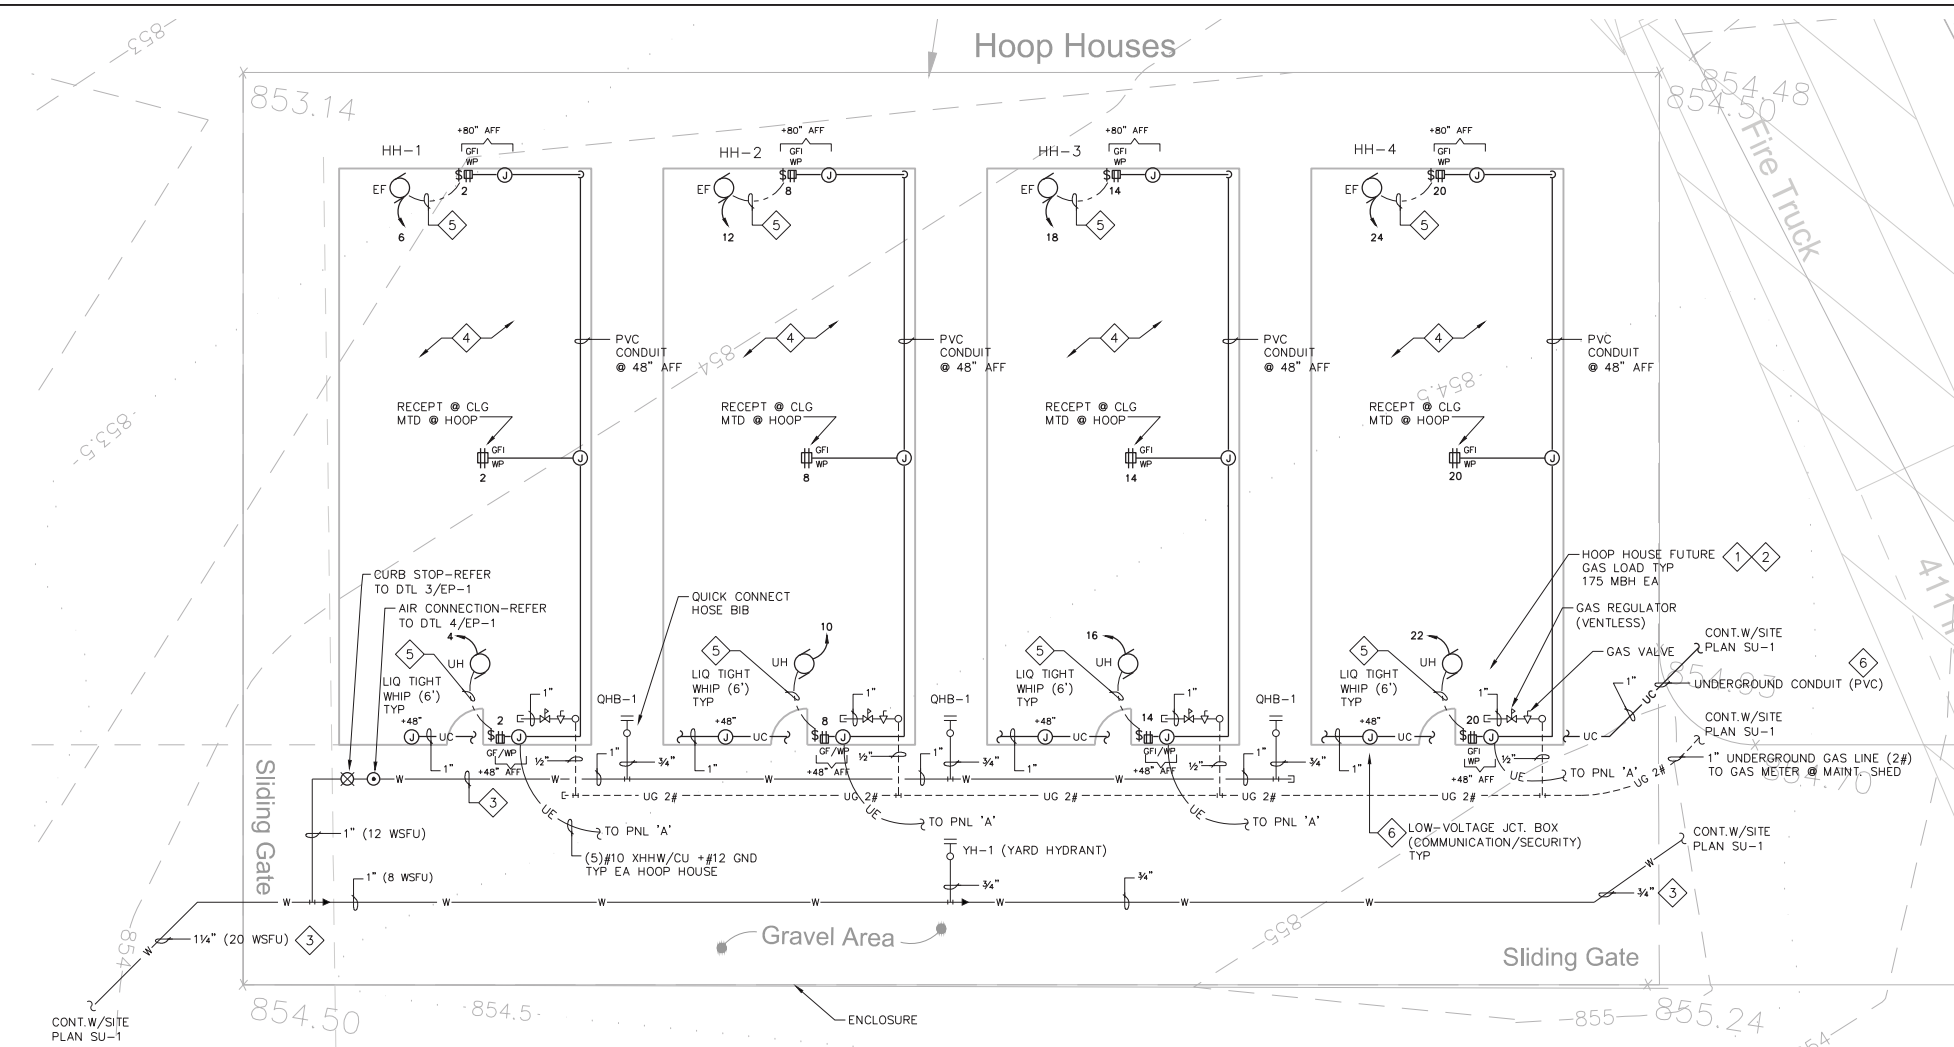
Hoop Houses

853.14

854.50 854.48

Fire Truck

853

853.5

HH-1

+80" AFF
GFI
WP
$ 2 J
EF
6
5

HH-2

+80" AFF
GFI
WP
$ 8 J
EF
12
5

HH-3

+80" AFF
GFI
WP
$ 14 J
EF
18
5

HH-4

+80" AFF
GFI
WP
$ 20 J
EF
24
5

4

PVC CONDUIT @ 48" AFF

4

PVC CONDUIT @ 48" AFF

4

PVC CONDUIT @ 48" AFF

4

PVC CONDUIT @ 48" AFF

854

854.5

RECEPT @ CLG MTD @ HOOP
GFI WP
2
J

RECEPT @ CLG MTD @ HOOP
GFI WP
8
J

RECEPT @ CLG MTD @ HOOP
GFI WP
14
J

RECEPT @ CLG MTD @ HOOP
GFI WP
20
J

CURB STOP-REFER TO DTL 3/EP-1

AIR CONNECTION-REFER TO DTL 4/EP-1

QUICK CONNECT HOSE BIB

HOOP HOUSE FUTURE GAS LOAD TYP 175 MBH EA 1 2

GAS REGULATOR (VENTLESS)

GAS VALVE

CONT.W/SITE PLAN SU-1

UNDERGROUND CONDUIT (PVC) 6

CONT.W/SITE PLAN SU-1

1" UNDERGROUND GAS LINE (2#) TO GAS METER @ MAINT. SHED

4 5 UH LIQ TIGHT WHIP (6') TYP 1"
+48" J UC 2 $ J GF/WP +48" AFF 1" ½"

QHB-1

10 5 UH LIQ TIGHT WHIP (6') TYP 1"
+48" J UC 8 $ J GF/WP +48" AFF 1" ¾" ½"

QHB-1

16 5 UH LIQ TIGHT WHIP (6') TYP 1"
+48" J UC 14 $ J GFI/WP +48" AFF 1" ¾" ½"

QHB-1

22 5 UH LIQ TIGHT WHIP (6') TYP 1"
+48" J UC 20 $ J GFI WP +48" AFF 1" ¾" ½"

UC

W

UG 2# UG 2# UG 2# UG 2# UG 2# UG 2#

3

UE TO PNL 'A'

UE TO PNL 'A'

UE TO PNL 'A'

UE TO PNL 'A'

Sliding Gate

1" (12 WSFU)

(5)#10 XHHW/CU +#12 GND TYP EA HOOP HOUSE

YH-1 (YARD HYDRANT)

6 LOW-VOLTAGE JCT. BOX (COMMUNICATION/SECURITY) TYP

CONT.W/SITE PLAN SU-1

1" (8 WSFU)

¾"

¾"

¾" 3

W

854

1¼" (20 WSFU) 3

Gravel Area

855

Sliding Gate

CONT.W/SITE PLAN SU-1

854.50

854.5

ENCLOSURE

855

855.24

854

411